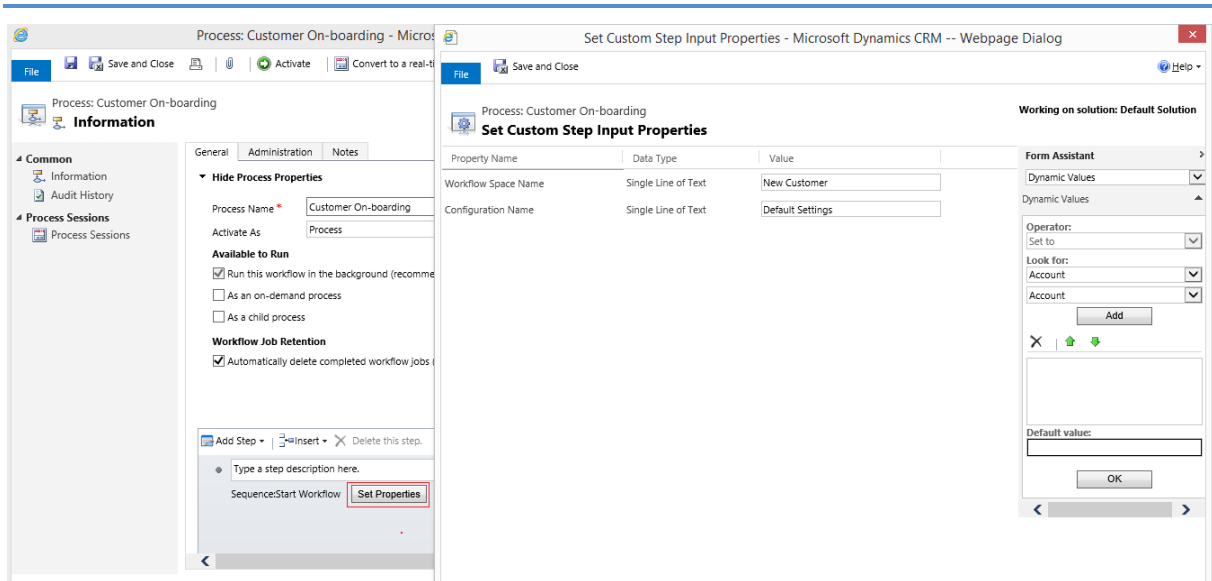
Process: Customer On-boarding - Micros

File

Save and Close

Activate

Convert to a real-ti

Process: Customer On-boarding

Information

Common

Information

Audit History

Process Sessions

Process Sessions

General

Administration

Notes

Hide Process Properties

Process Name *

Customer On-boarding

Activate As

Process

Available to Run

Run this workflow in the background (recomme

As an on-demand process

As a child process

Workflow Job Retention

Automatically delete completed workflow jobs (

Add Step

Insert

Delete this step.

Type a step description here.

Sequence:Start Workflow

Set Properties

Set Custom Step Input Properties - Microsoft Dynamics CRM -- Webpage Dialog

File

Save and Close

Help

Process: Customer On-boarding

Set Custom Step Input Properties

Working on solution: Default Solution

| Property Name | Data Type | Value |
|---|---|---|
| Workflow Space Name | Single Line of Text | New Customer |
| Configuration Name | Single Line of Text | Default Settings |

Form Assistant

Dynamic Values

Dynamic Values

Operator:

Set to

Look for:

Account

Account

Add

Default value:

OK